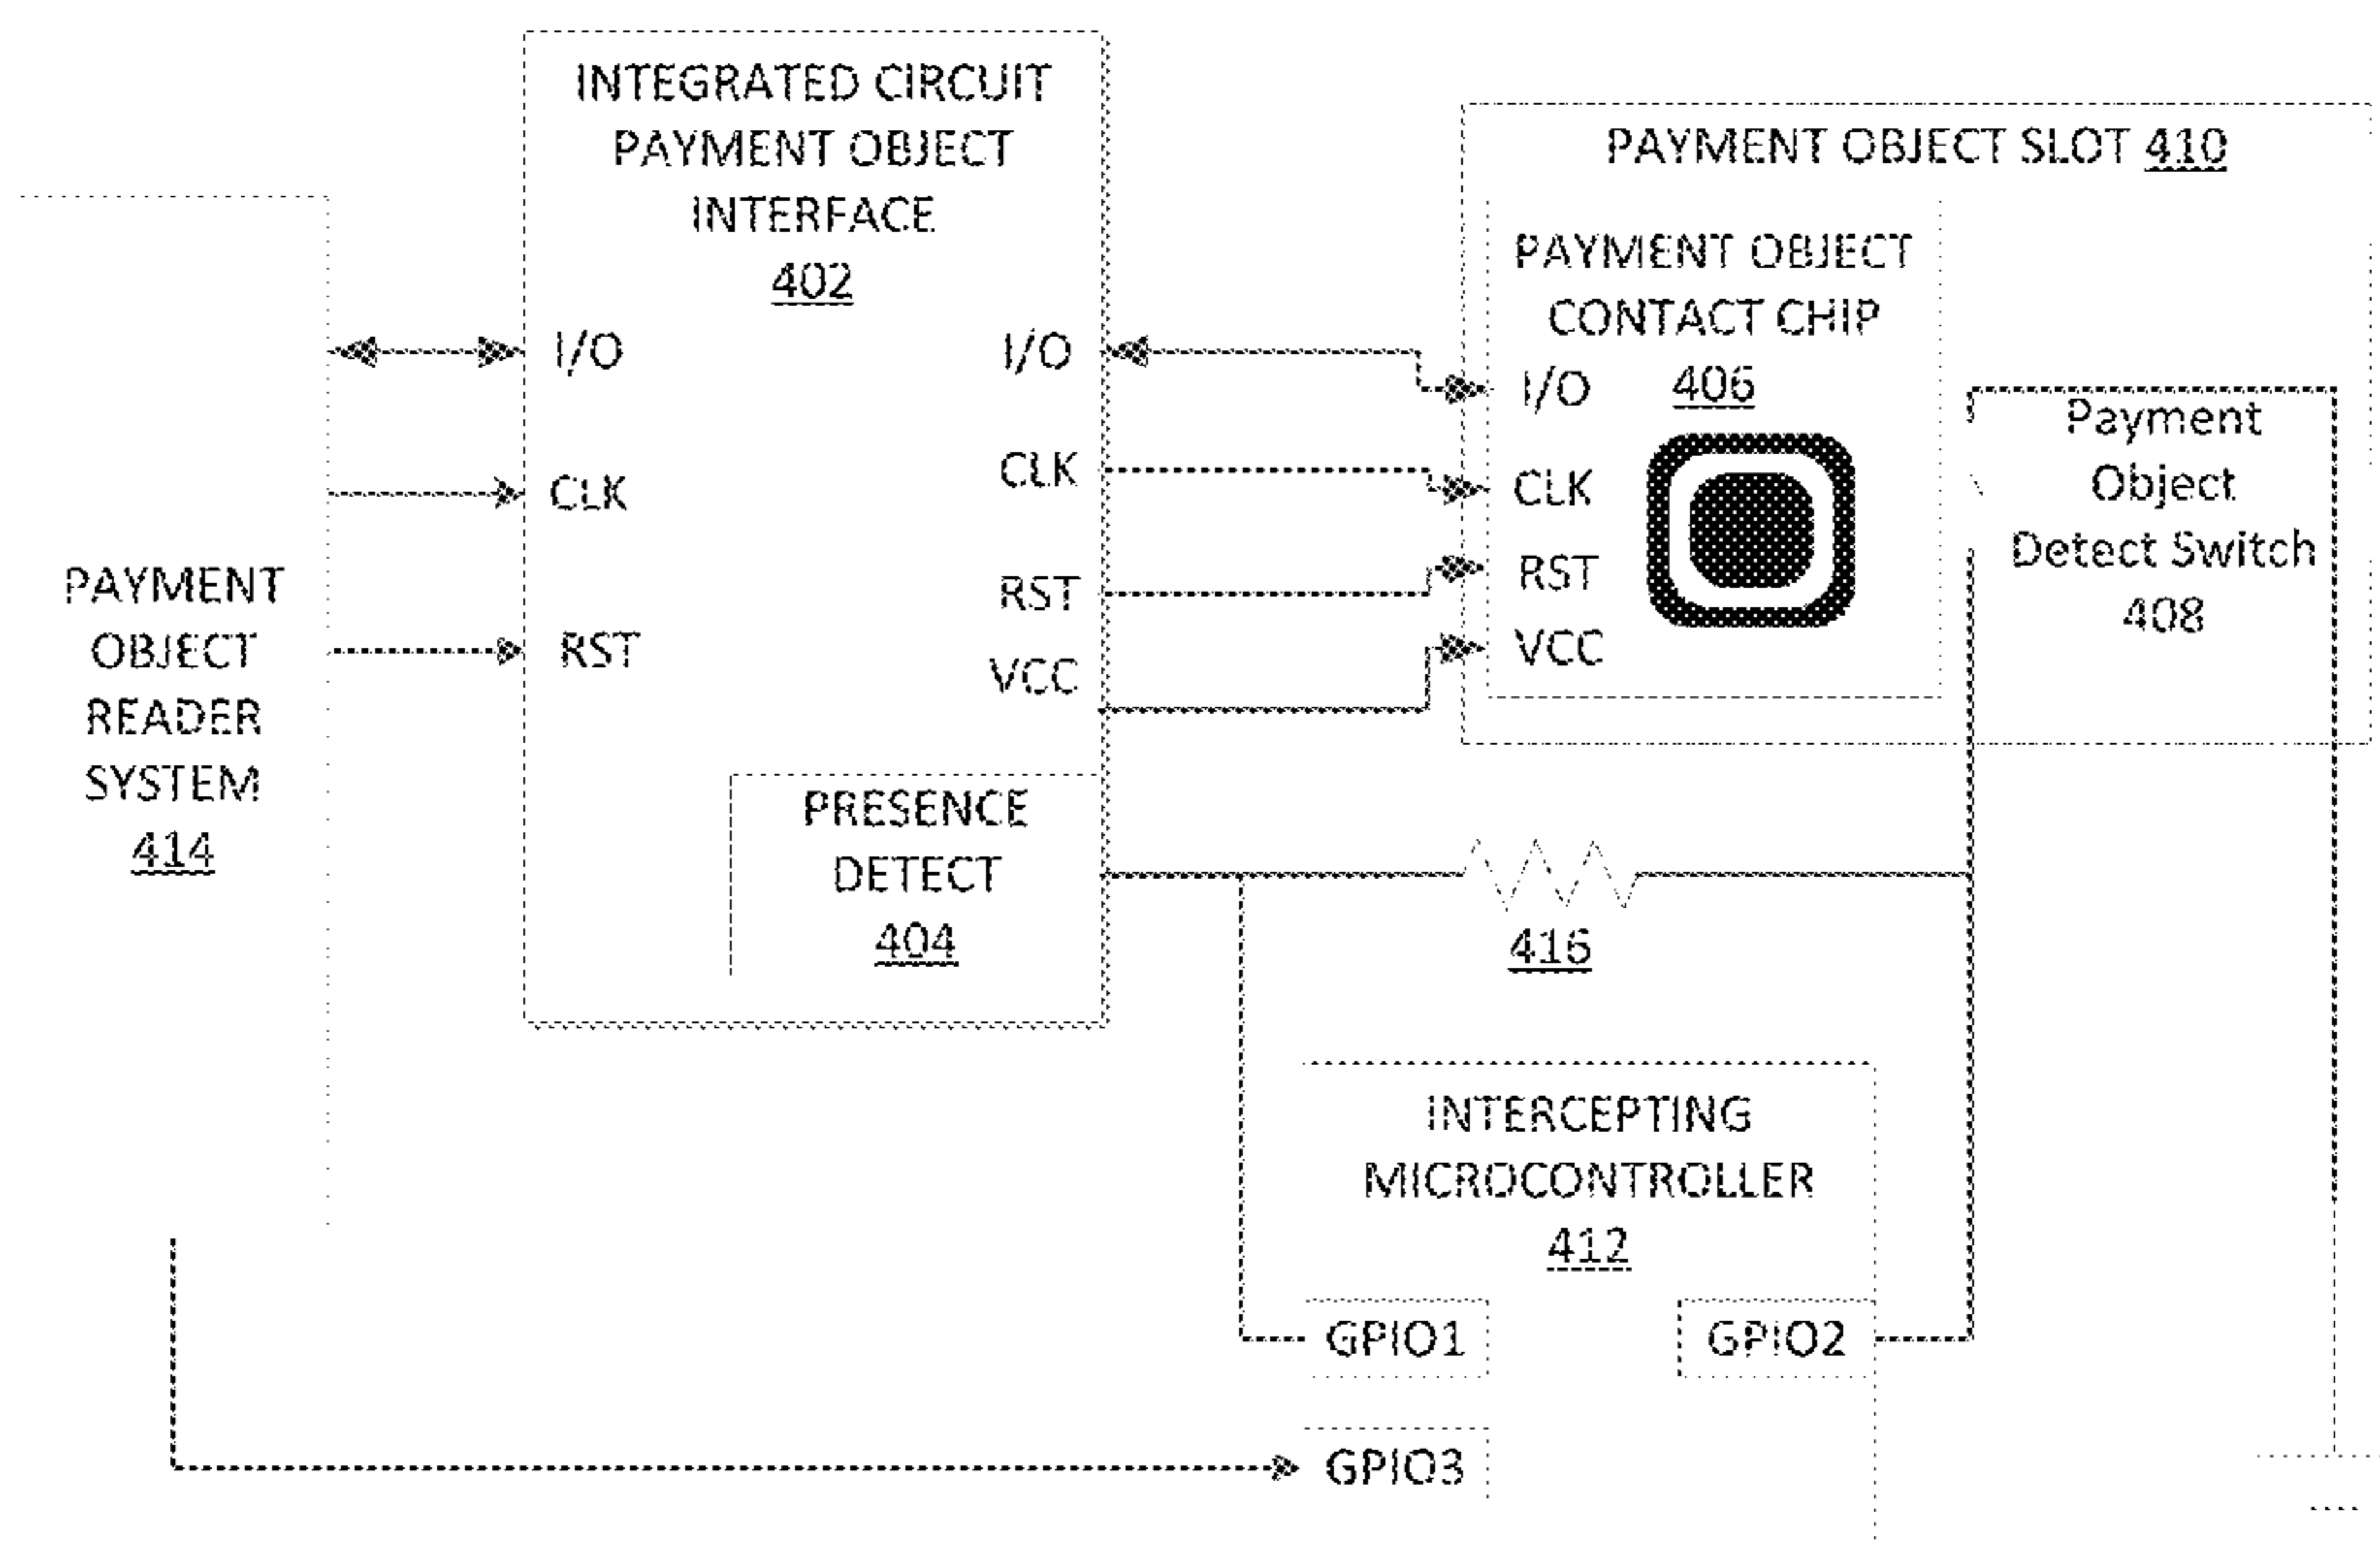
INTEGRATED CIRCUIT PAYMENT OBJECT INTERFACE 402

I/O

CLK

RST

I/O

CLK

RST

VCC

PRESENCE DETECT 404

PAYMENT OBJECT SLOT 410

PAYMENT OBJECT CONTACT CHIP 406

I/O

CLK

RST

VCC

Payment Object Detect Switch 408

PAYMENT OBJECT READER SYSTEM 414

416

INTERCEPTING MICROCONTROLLER 412

GPIO1

GPIO2

GPIO3